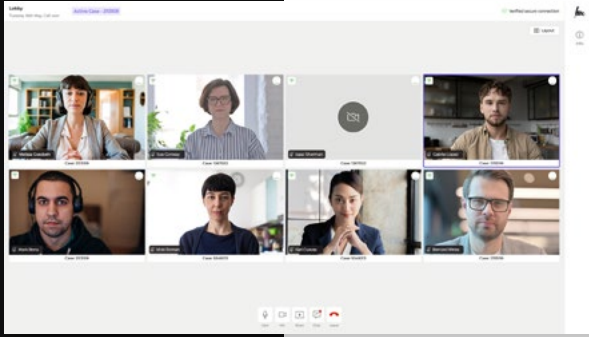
Lobby
Tuesday 16th May, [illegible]

Active Case - 293508

Verified secure connection

Layout

Help

Melissa Campbell
Case 392458

Sue Conway
Case 1567923

Isaac Sherman
Case 1567923

Cabrillo Lopez
Case 391856

Kevin Morris
Case 301658

Alice Benson
Case 824623

Gail Cusack
Case 824623

Bertrand Winter
Case 329598

Mute
Off
Share
Chat
Leave